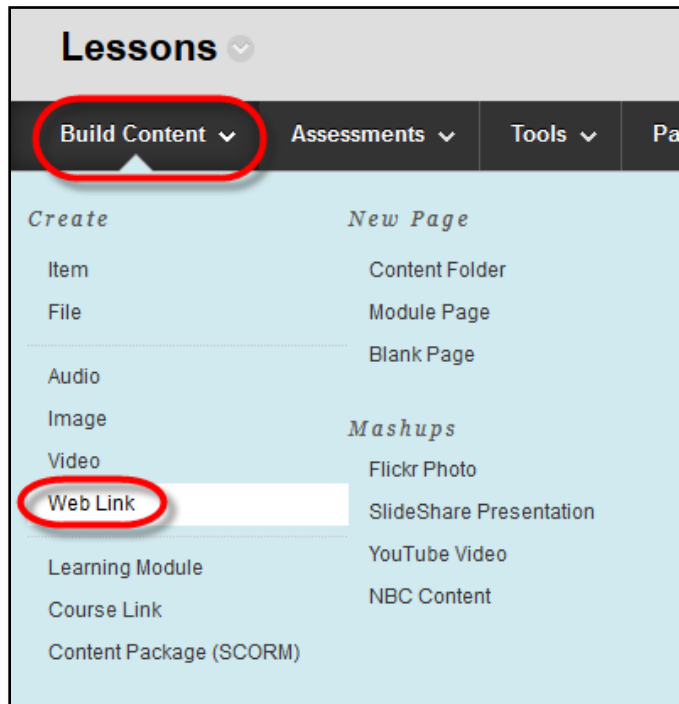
Lessons

Build Content Assessments Tools Pa

Create

Item

File

Audio

Image

Video

Web Link

Learning Module

Course Link

Content Package (SCORM)

New Page

Content Folder

Module Page

Blank Page

Mashups

Flickr Photo

SlideShare Presentation

YouTube Video

NBC Content